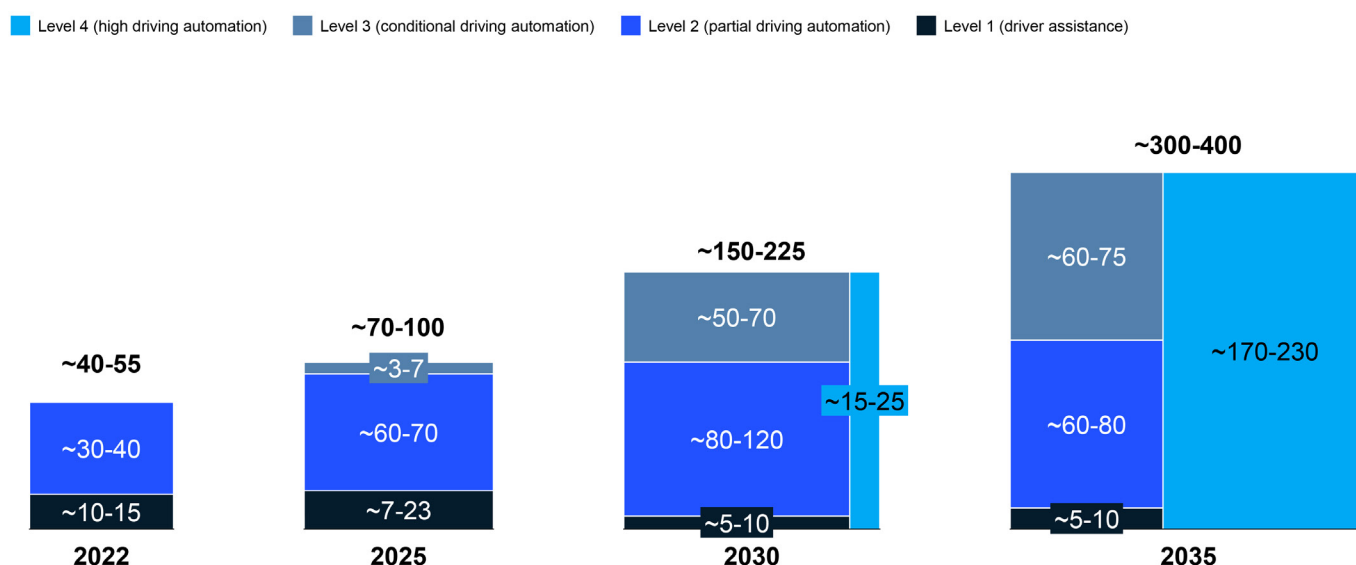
Level 4 (high driving automation) Level 3 (conditional driving automation) Level 2 (partial driving automation) Level 1 (driver assistance)

~40-55
~30-40
~10-15
2022

~70-100
~3-7
~60-70
~7-23
2025

~150-225
~50-70
~80-120
~15-25
~5-10
2030

~300-400
~60-75
~170-230
~60-80
~5-10
2035